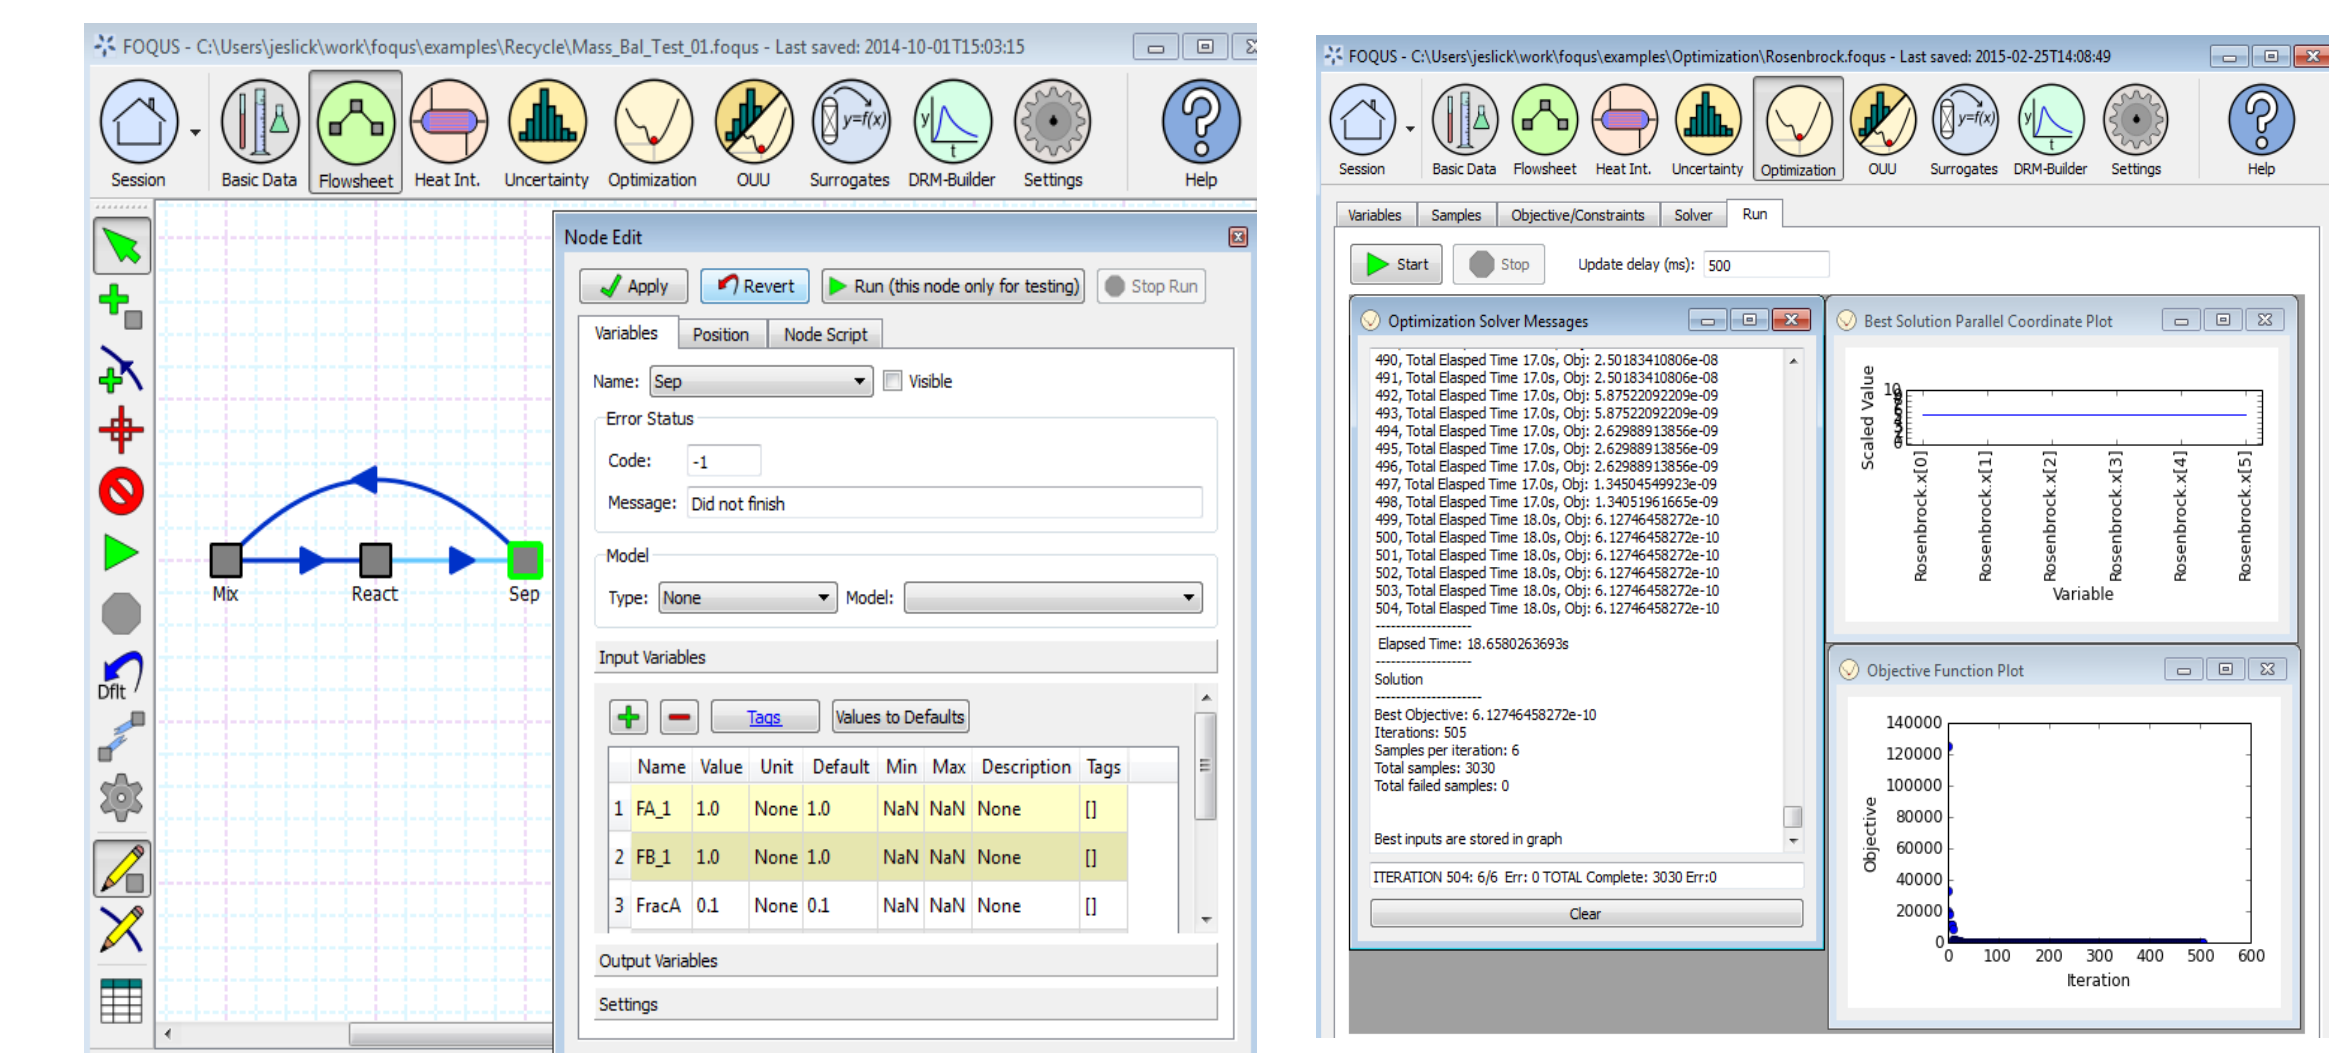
FOQUS - C:\Users\jeslick\work\foqus\examples\Recycle\Mass_Bal_Test_01.foqus - Last saved: 2014-10-01T15:03:15

Session | Basic Data | Flowsheet | Heat Int. | Uncertainty | Optimization | OUU | Surrogates | DRM-Builder | Settings | Help

Dflt

Mix React Sep

Node Edit

Apply | Revert | Run (this node only for testing) | Stop Run

Variables | Position | Node Script

Name: Sep Visible

Error Status

Code: -1

Message: Did not finish

Model

Type: None Model:

Input Variables

Tags | Values to Defaults

| | Name | Value | Unit | Default | Min | Max | Description | Tags |
|---|---|---|---|---|---|---|---|---|
| 1 | FA_1 | 1.0 | None | 1.0 | NaN | NaN | None | [] |
| 2 | FB_1 | 1.0 | None | 1.0 | NaN | NaN | None | [] |
| 3 | FracA | 0.1 | None | 0.1 | NaN | NaN | None | [] |

Output Variables

Settings

FOQUS - C:\Users\jeslick\work\foqus\examples\Optimization\Rosenbrock.foqus - Last saved: 2015-02-25T14:08:49

Session | Basic Data | Flowsheet | Heat Int. | Uncertainty | Optimization | OUU | Surrogates | DRM-Builder | Settings | Help

Variables | Samples | Objective/Constraints | Solver | Run

Start | Stop | Update delay (ms): 500

Optimization Solver Messages

490, Total Elasped Time 17.0s, Obj: 2.50183410806e-08
491, Total Elasped Time 17.0s, Obj: 2.50183410806e-08
492, Total Elasped Time 17.0s, Obj: 5.87522092209e-09
493, Total Elasped Time 17.0s, Obj: 5.87522092209e-09
494, Total Elasped Time 17.0s, Obj: 2.62988913856e-09
495, Total Elasped Time 17.0s, Obj: 2.62988913856e-09
496, Total Elasped Time 17.0s, Obj: 2.62988913856e-09
497, Total Elasped Time 17.0s, Obj: 1.34504549923e-09
498, Total Elasped Time 17.0s, Obj: 1.34051961665e-09
499, Total Elasped Time 18.0s, Obj: 6.12746458272e-10
500, Total Elasped Time 18.0s, Obj: 6.12746458272e-10
501, Total Elasped Time 18.0s, Obj: 6.12746458272e-10
502, Total Elasped Time 18.0s, Obj: 6.12746458272e-10
503, Total Elasped Time 18.0s, Obj: 6.12746458272e-10
504, Total Elasped Time 18.0s, Obj: 6.12746458272e-10
-----------------
Elapsed Time: 18.6580263693s
-----------------
Solution
-----------------
Best Objective: 6.12746458272e-10
Iterations: 505
Samples per iteration: 6
Total samples: 3030
Total failed samples: 0

Best inputs are stored in graph

ITERATION 504: 6/6 Err: 0 TOTAL Complete: 3030 Err:0

Clear

Best Solution Parallel Coordinate Plot

Scaled Value
Rosenbrock.x[0] Rosenbrock.x[1] Rosenbrock.x[2] Rosenbrock.x[3] Rosenbrock.x[4] Rosenbrock.x[5]
Variable

Objective Function Plot

140000 120000 100000 80000 60000 40000 20000 0
Objective
0 100 200 300 400 500 600
Iteration